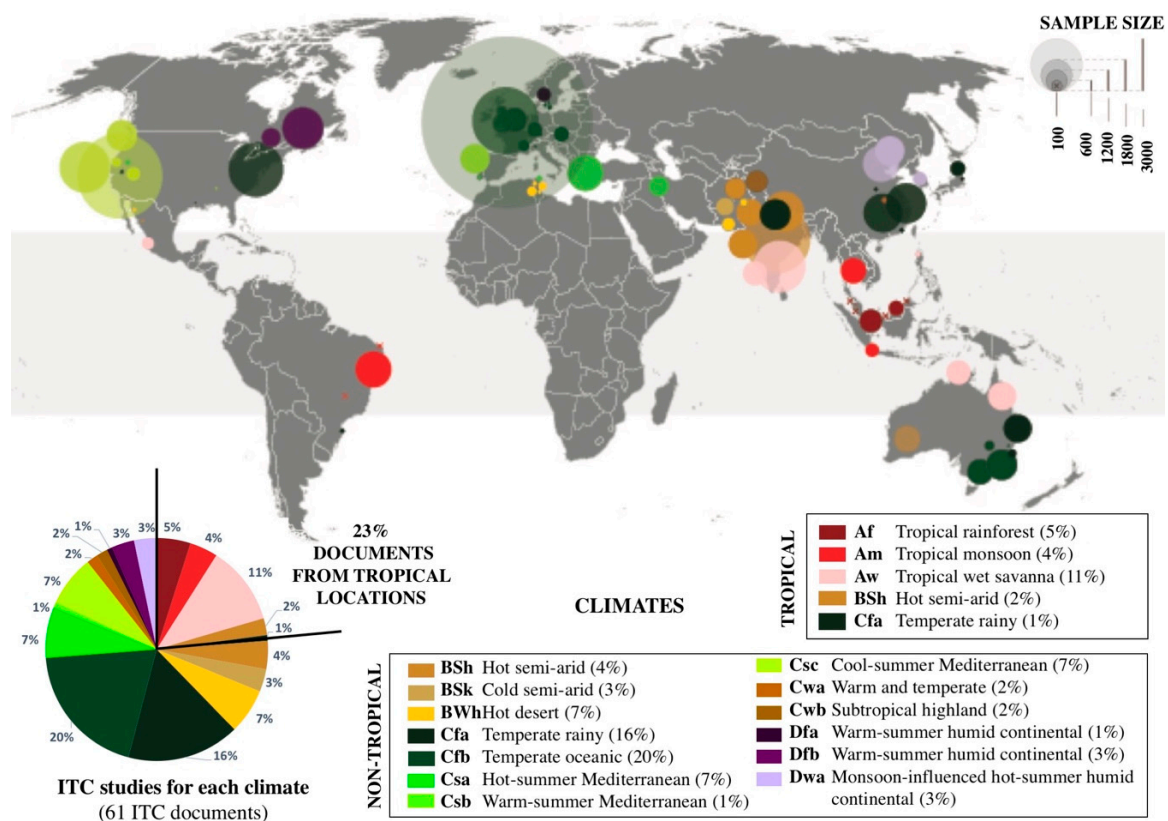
SAMPLE SIZE

100
600
1200
1800
3000

23%
DOCUMENTS
FROM TROPICAL
LOCATIONS

5%
4%
11%
2%
1%
4%
3%
7%
16%
20%
7%
1%
7%
2%
1%
2%
3%
3%

ITC studies for each climate
(61 ITC documents)

CLIMATES

TROPICAL

| | |
|---|---|
| **Af** | Tropical rainforest (5%) |
| **Am** | Tropical monsoon (4%) |
| **Aw** | Tropical wet savanna (11%) |
| **BSh** | Hot semi-arid (2%) |
| **Cfa** | Temperate rainy (1%) |

NON-TROPICAL

| | |
|---|---|
| **BSh** | Hot semi-arid (4%) |
| **BSk** | Cold semi-arid (3%) |
| **BWh** | Hot desert (7%) |
| **Cfa** | Temperate rainy (16%) |
| **Cfb** | Temperate oceanic (20%) |
| **Csa** | Hot-summer Mediterranean (7%) |
| **Csb** | Warm-summer Mediterranean (1%) |
| **Csc** | Cool-summer Mediterranean (7%) |
| **Cwa** | Warm and temperate (2%) |
| **Cwb** | Subtropical highland (2%) |
| **Dfa** | Warm-summer humid continental (1%) |
| **Dfb** | Warm-summer humid continental (3%) |
| **Dwa** | Monsoon-influenced hot-summer humid continental (3%) |